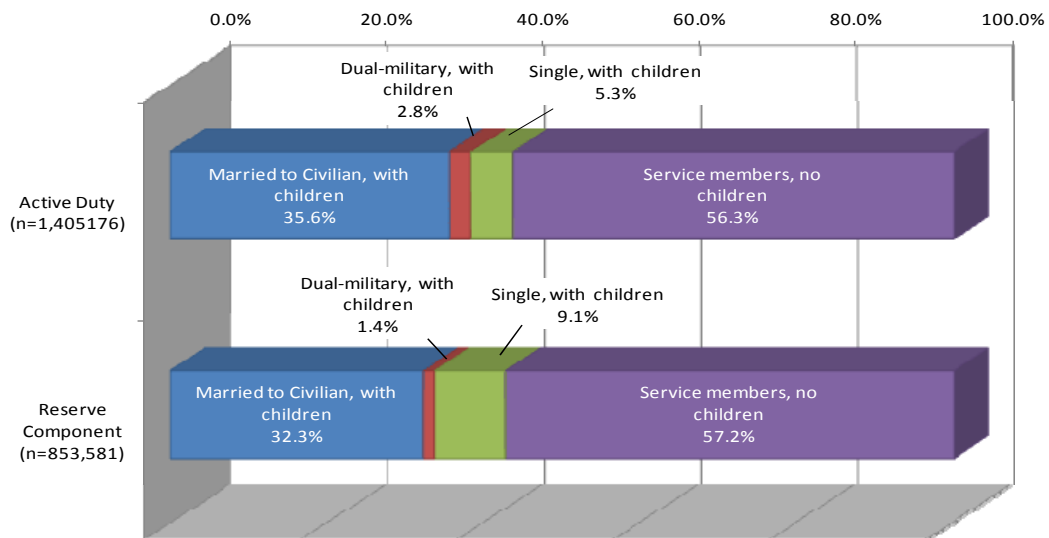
0.0%
20.0%
40.0%
60.0%
80.0%
100.0%

Dual-military, with children
2.8%

Single, with children
5.3%

Active Duty
(n=1,405176)

Married to Civilian, with children
35.6%

Service members, no children
56.3%

Dual-military, with children
1.4%

Single, with children
9.1%

Reserve Component
(n=853,581)

Married to Civilian, with children
32.3%

Service members, no children
57.2%